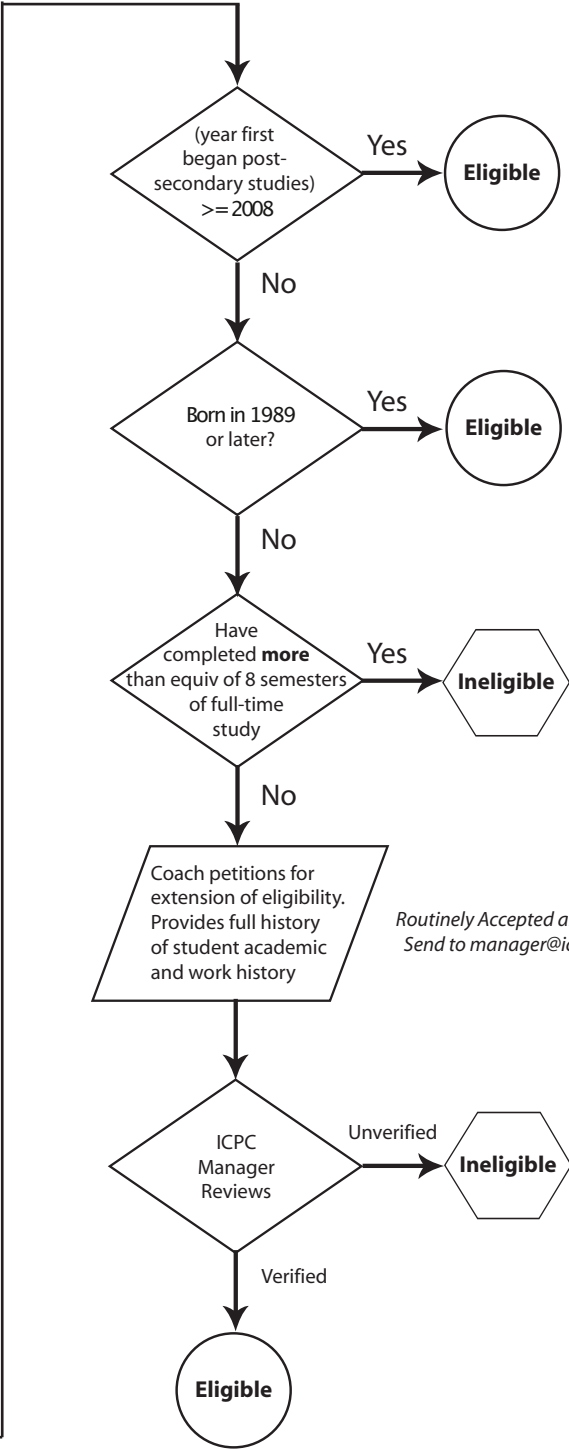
(year first began post-secondary studies) >= 2008

Yes

Eligible

No

Born in 1989 or later?

Yes

Eligible

No

Have completed **more** than equiv of 8 semesters of full-time study

Yes

Ineligible

No

Coach petitions for extension of eligibility. Provides full history of student academic and work history

*Routinely Accepted a*
*Send to manager@i*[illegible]

ICPC Manager Reviews

Unverified

Ineligible

Verified

Eligible